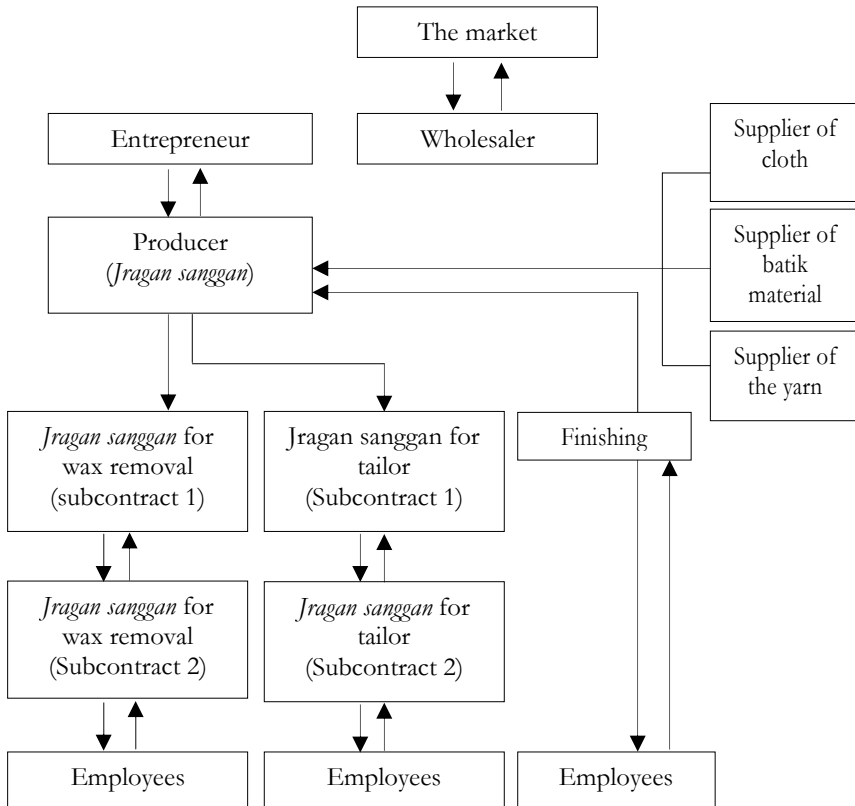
The market

Entrepreneur

Wholesaler

Supplier of cloth

Producer (*Jragan sanggan*)

Supplier of batik material

Supplier of the yarn

*Jragan sanggan* for wax removal (subcontract 1)

Jragan sanggan for tailor (Subcontract 1)

Finishing

*Jragan sanggan* for wax removal (Subcontract 2)

*Jragan sanggan* for tailor (Subcontract 2)

Employees

Employees

Employees